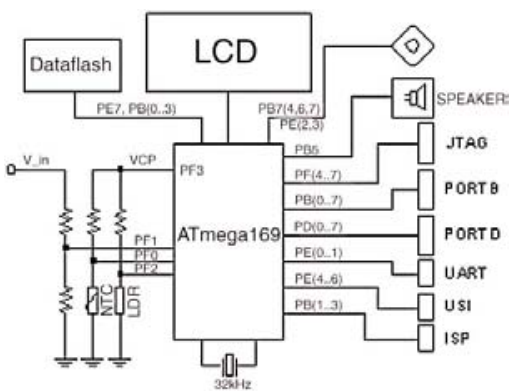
Dataflash

LCD

PE7, PB(0..3)

PB7(4,6,7)

PE(2,3)

SPEAKER

V_in

VCP

PF3

PB5

JTAG

PF(4..7)

PB(0..7)

PORT B

ATmega169

PD(0..7)

PORT D

PF1

PF0

PF2

PE(0..1)

UART

NTC

LDR

PE(4..6)

USI

PB(1..3)

ISP

32kHz